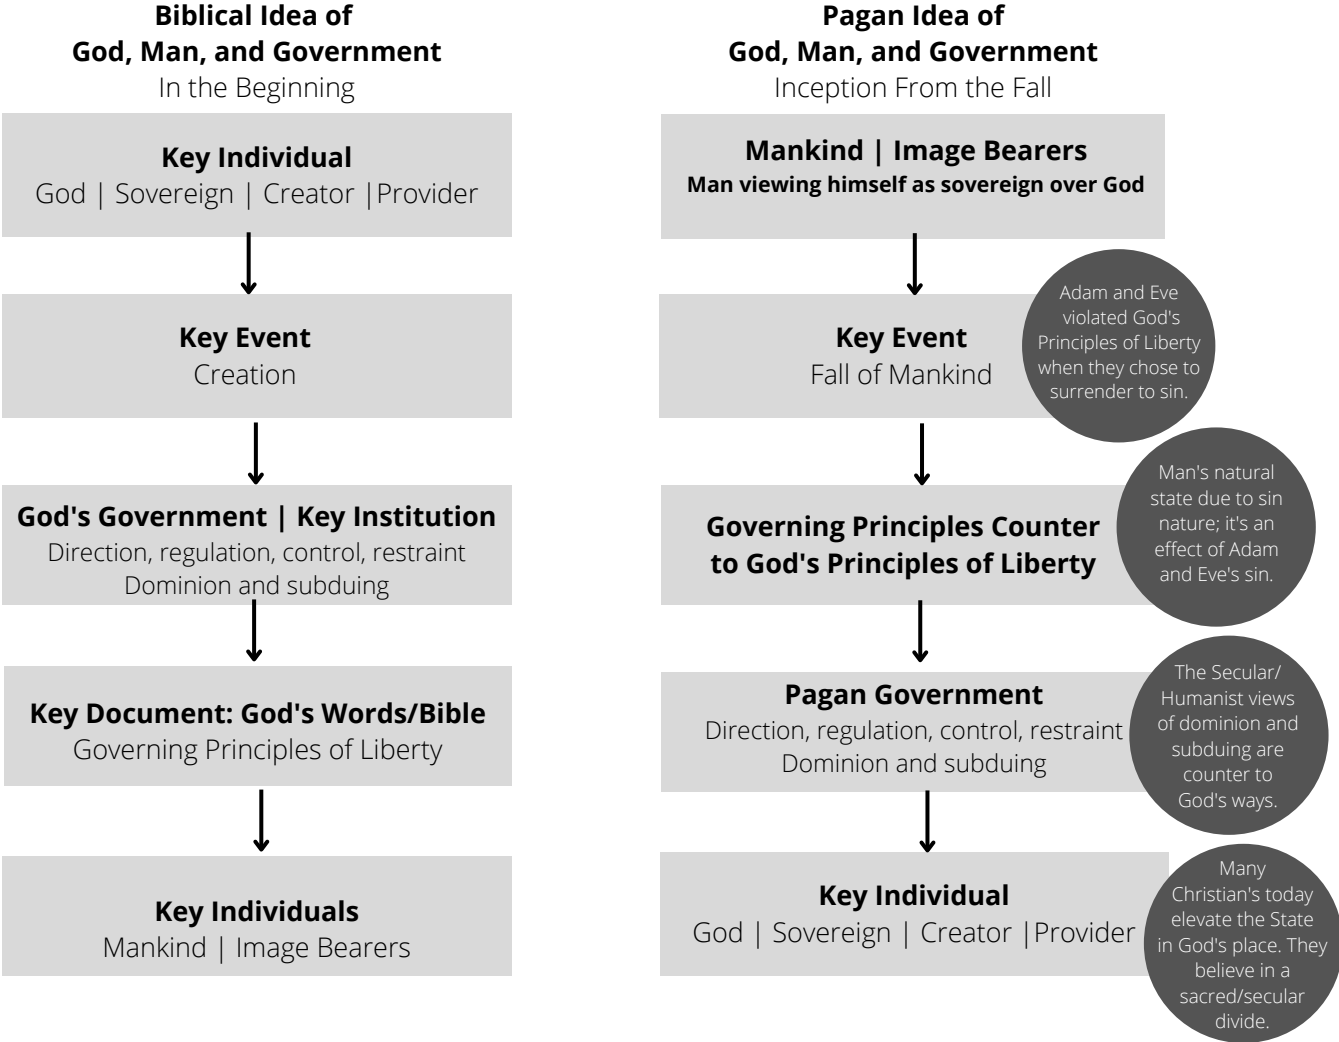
**Biblical Idea of God, Man, and Government**
In the Beginning

**Key Individual**
God | Sovereign | Creator |Provider

**Key Event**
Creation

**God's Government | Key Institution**
Direction, regulation, control, restraint
Dominion and subduing

**Key Document: God's Words/Bible**
Governing Principles of Liberty

**Key Individuals**
Mankind | Image Bearers

**Pagan Idea of God, Man, and Government**
Inception From the Fall

**Mankind | Image Bearers**
**Man viewing himself as sovereign over God**

**Key Event**
Fall of Mankind

Adam and Eve violated God's Principles of Liberty when they chose to surrender to sin.

**Governing Principles Counter to God's Principles of Liberty**

Man's natural state due to sin nature; it's an effect of Adam and Eve's sin.

**Pagan Government**
Direction, regulation, control, restraint
Dominion and subduing

The Secular/ Humanist views of dominion and subduing are counter to God's ways.

**Key Individual**
God | Sovereign | Creator |Provider

Many Christian's today elevate the State in God's place. They believe in a sacred/secular divide.